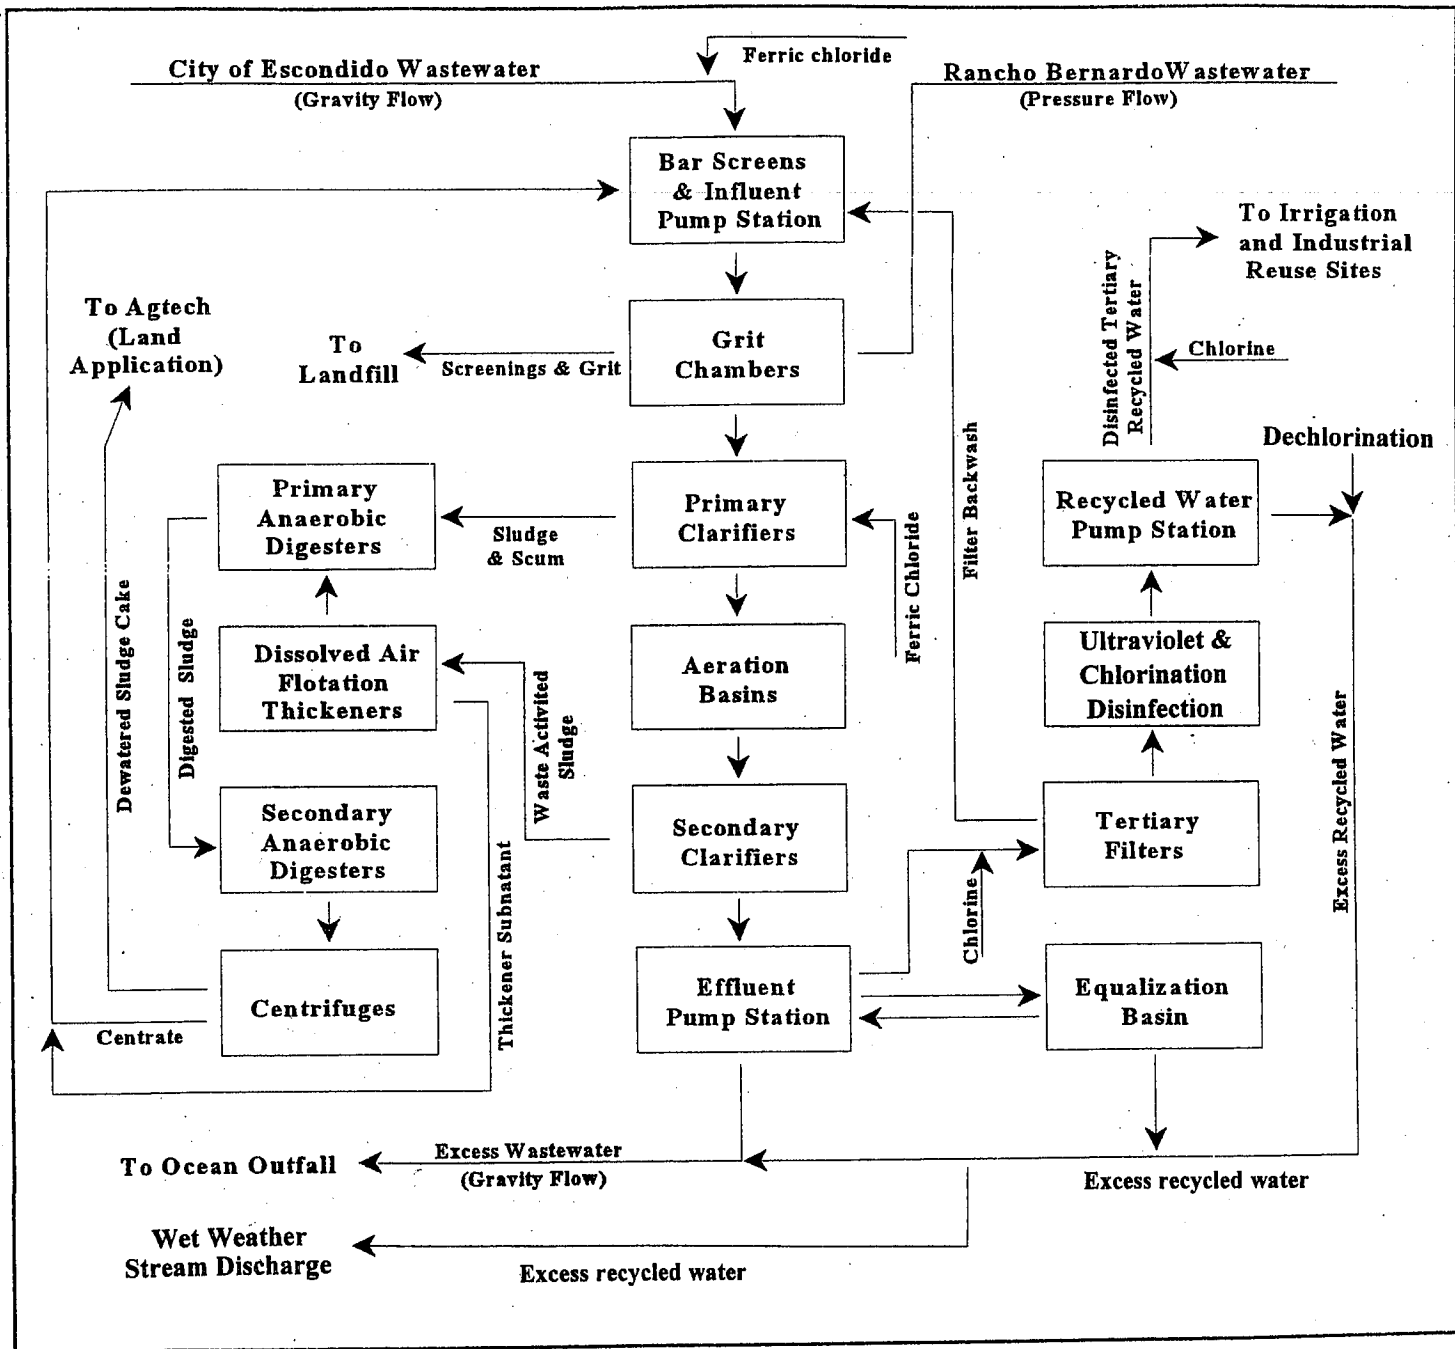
Ferric chloride

City of Escondido Wastewater
(Gravity Flow)

Rancho BernardoWastewater
(Pressure Flow)

Bar Screens & Influent Pump Station

To Irrigation and Industrial Reuse Sites

Disinfected Tertiary Recycled Water

Chlorine

To Agtech (Land Application)

To Landfill

Screenings & Grit

Grit Chambers

Dechlorination

Filter Backwash

Primary Anaerobic Digesters

Sludge & Scum

Primary Clarifiers

Ferric Chloride

Recycled Water Pump Station

Dewatered Sludge Cake

Digested Sludge

Dissolved Air Flotation Thickeners

Waste Activited Sludge

Aeration Basins

Ultraviolet & Chlorination Disinfection

Excess Recycled Water

Secondary Anaerobic Digesters

Secondary Clarifiers

Tertiary Filters

Thickener Subnatant

Chlorine

Centrifuges

Effluent Pump Station

Equalization Basin

Centrate

To Ocean Outfall

Excess Wastewater
(Gravity Flow)

Excess recycled water

Wet Weather Stream Discharge

Excess recycled water